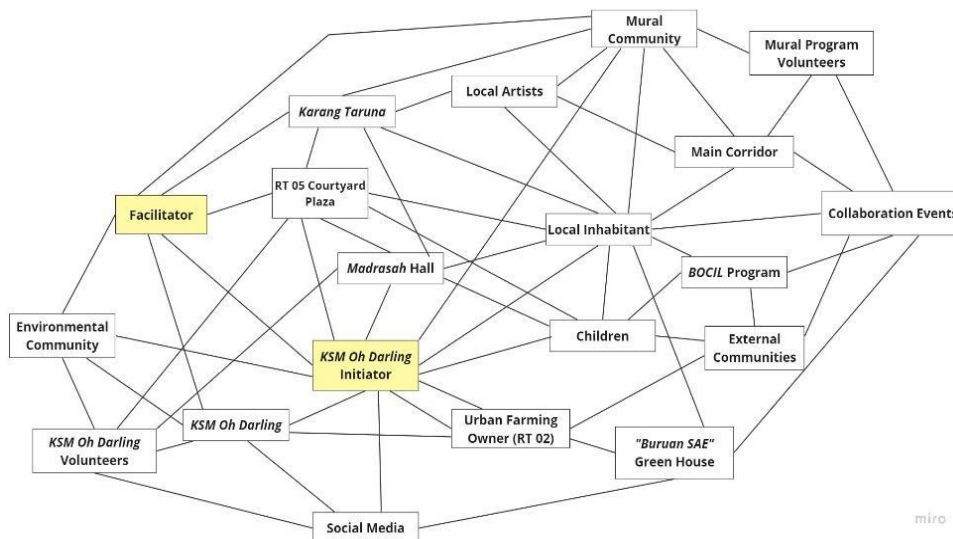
Mural Community

Mural Program Volunteers

Local Artists

Karang Taruna

Main Corridor

RT 05 Courtyard Plaza

Facilitator

Collaboration Events

Local Inhabitant

Madrasah Hall

BOCIL Program

Environmental Community

KSM Oh Darling Initiator

Children

External Communities

KSM Oh Darling

Urban Farming Owner (RT 02)

KSM Oh Darling Volunteers

"Buruan SAE" Green House

Social Media

miro